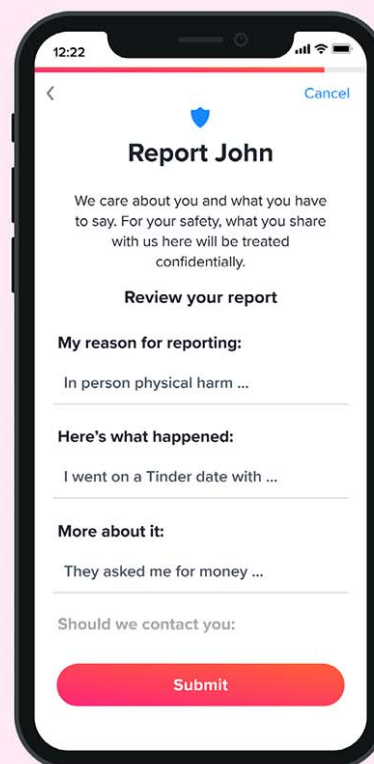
12:22

<

Cancel

Report John

We care about you and what you have to say. For your safety, what you share with us here will be treated confidentially.

Review your report

My reason for reporting:

In person physical harm ...

Here's what happened:

I went on a Tinder date with ...

More about it:

They asked me for money ...

Should we contact you:

Submit